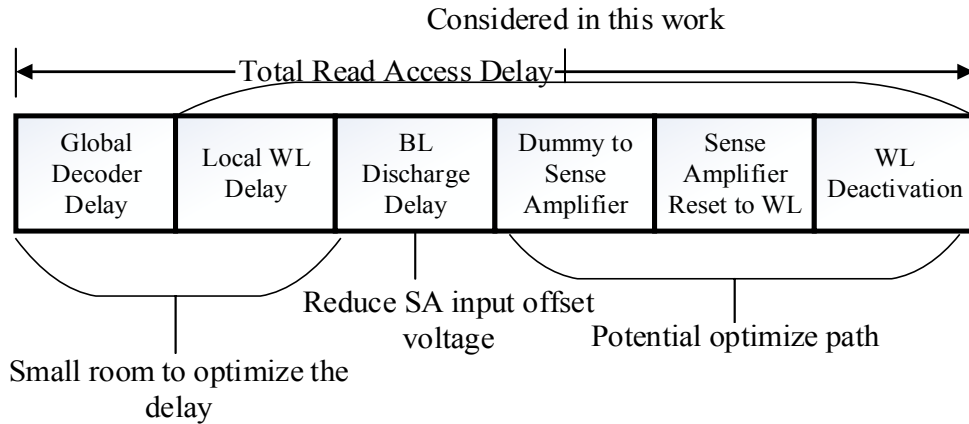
Considered in this work

Total Read Access Delay

Global Decoder Delay

Local WL Delay

BL Discharge Delay

Dummy to Sense Amplifier

Sense Amplifier Reset to WL

WL Deactivation

Reduce SA input offset voltage

Potential optimize path

Small room to optimize the delay